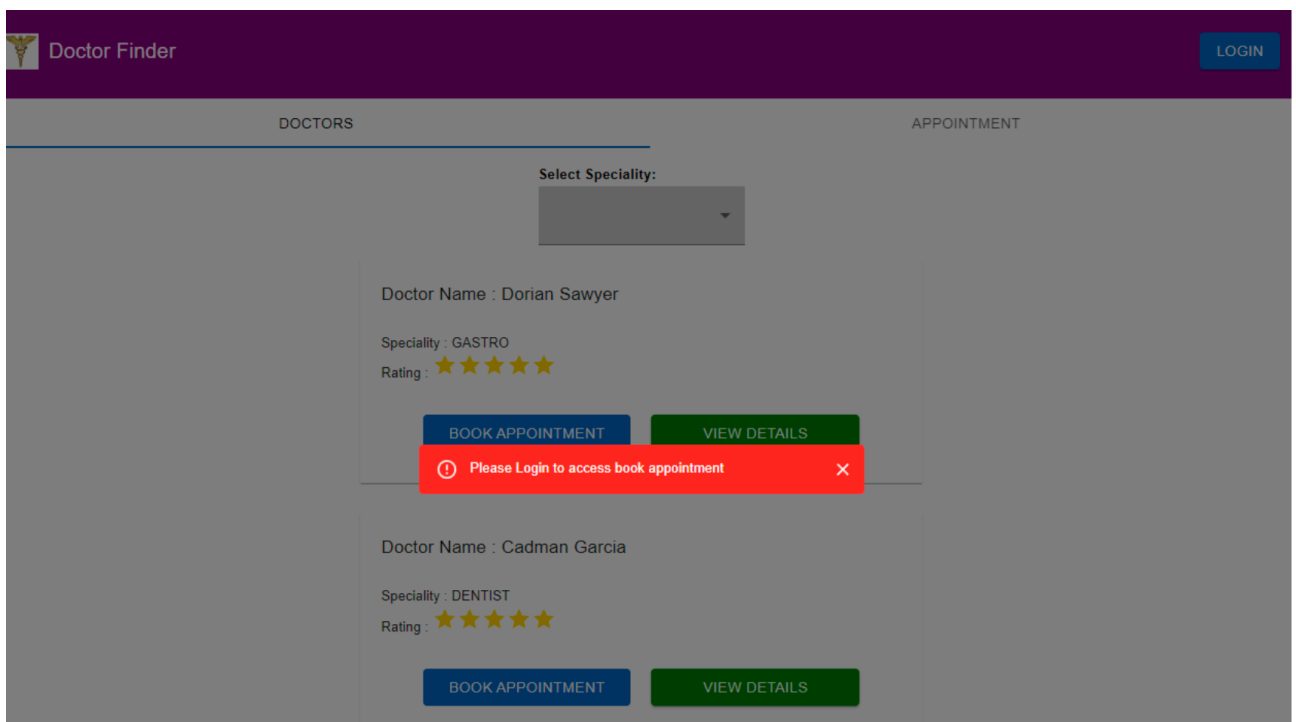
Doctor Finder

LOGIN

DOCTORS

APPOINTMENT

Select Speciality:

Doctor Name : Dorian Sawyer

Speciality : GASTRO

Rating :

BOOK APPOINTMENT

VIEW DETAILS

Please Login to access book appointment

Doctor Name : Cadman Garcia

Speciality : DENTIST

Rating :

BOOK APPOINTMENT

VIEW DETAILS